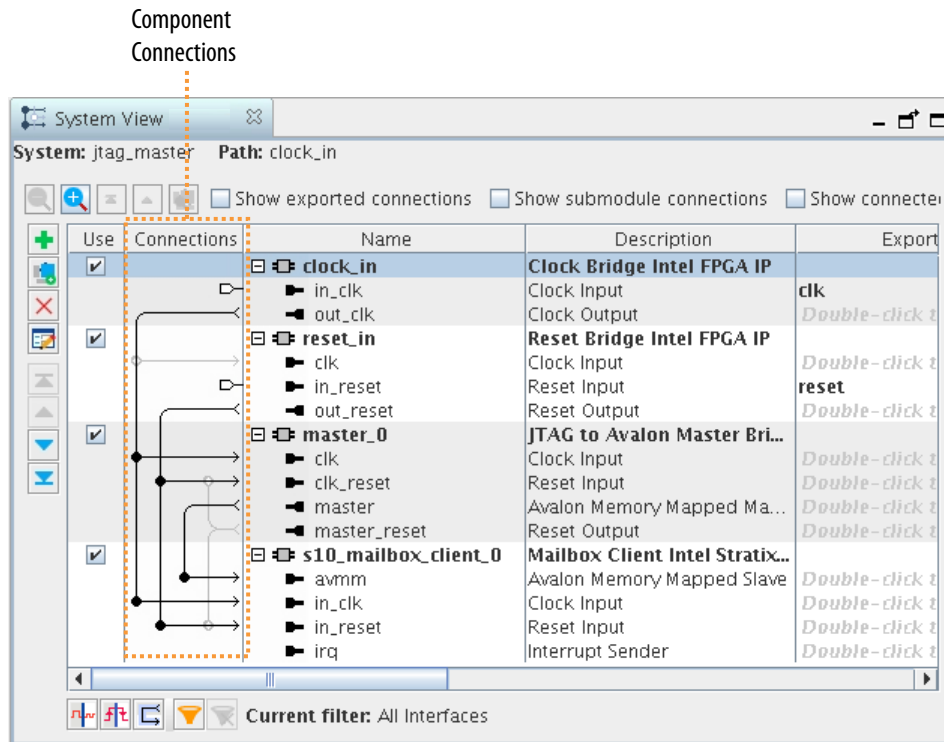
Component Connections

System View

System: jtag_master Path: clock_in

Show exported connections Show submodule connections Show connecte

| Use | Connections | Name | Description | Export |
|---|---|---|---|---|
| ✔ | | clock_in | Clock Bridge Intel FPGA IP | |
| | | in_clk | Clock Input | clk |
| | | out_clk | Clock Output | Double-click t |
| ✔ | | reset_in | Reset Bridge Intel FPGA IP | |
| | | clk | Clock Input | Double-click t |
| | | in_reset | Reset Input | reset |
| | | out_reset | Reset Output | Double-click t |
| ✔ | | master_0 | JTAG to Avalon Master Bri... | |
| | | clk | Clock Input | Double-click t |
| | | clk_reset | Reset Input | Double-click t |
| | | master | Avalon Memory Mapped Ma... | Double-click t |
| | | master_reset | Reset Output | Double-click t |
| ✔ | | s10_mailbox_client_0 | Mailbox Client Intel Stratix... | |
| | | avmm | Avalon Memory Mapped Slave | Double-click t |
| | | in_clk | Clock Input | Double-click t |
| | | in_reset | Reset Input | Double-click t |
| | | irq | Interrupt Sender | Double-click t |

Current filter: All Interfaces